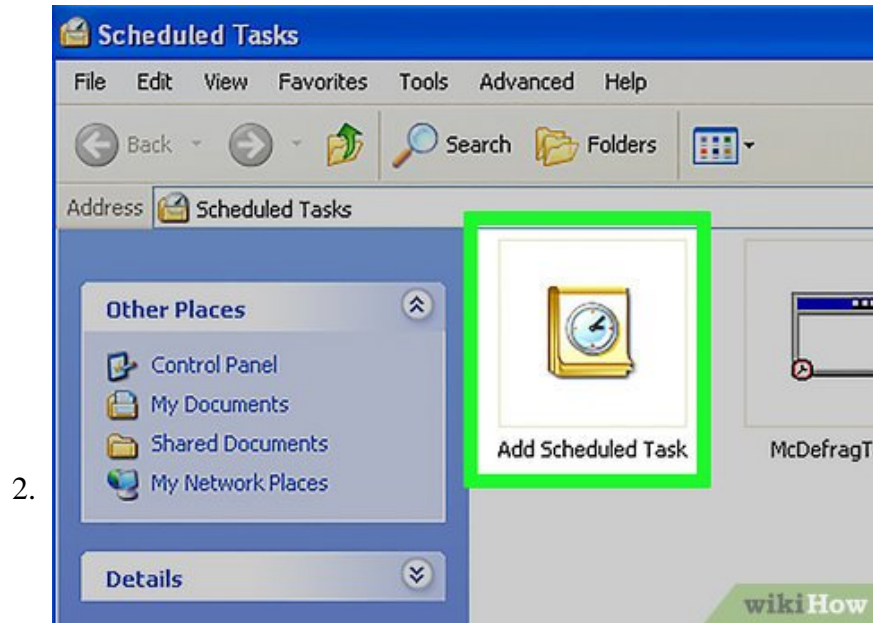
Scheduled Tasks

File Edit View Favorites Tools Advanced Help

Back Search Folders

Address Scheduled Tasks

Other Places

Control Panel
My Documents
Shared Documents
My Network Places

Details

Add Scheduled Task

McDefragT

2.

wikiHow